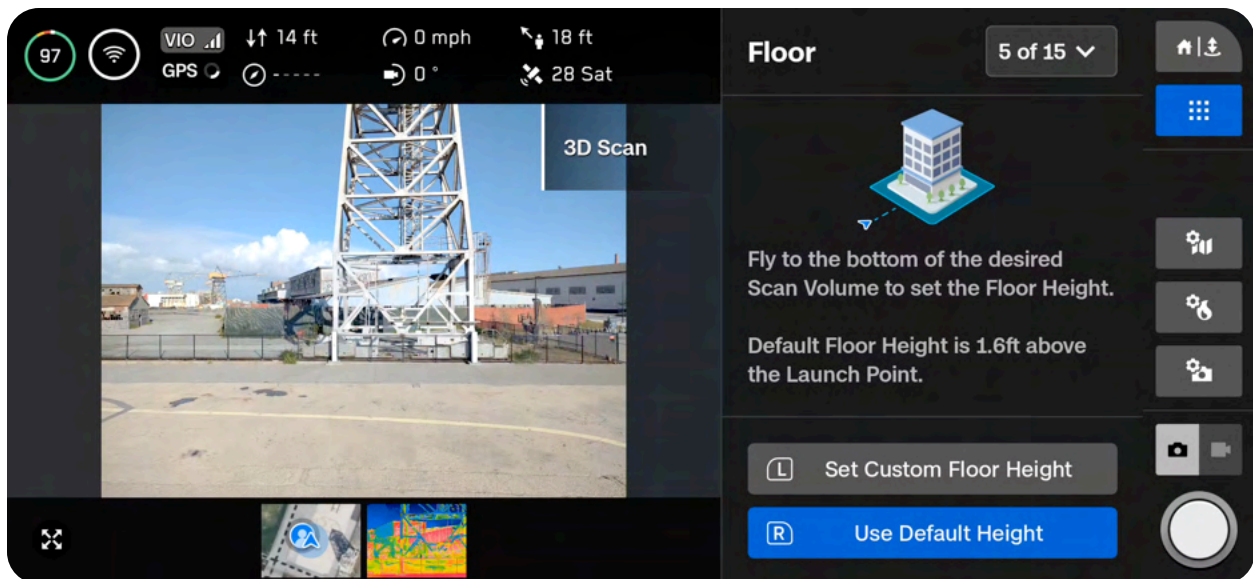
97

VIO

GPS

14 ft

-----

0 mph

0 °

18 ft

28 Sat

3D Scan

Floor

5 of 15

Fly to the bottom of the desired Scan Volume to set the Floor Height.

Default Floor Height is 1.6ft above the Launch Point.

L Set Custom Floor Height

R Use Default Height